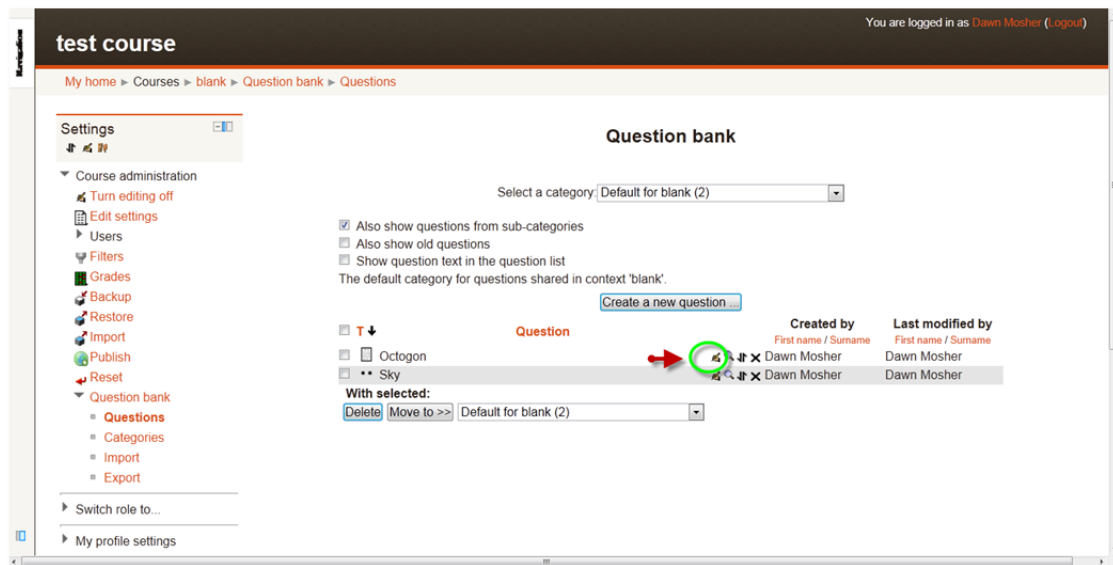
Navigation

test course

You are logged in as Dawn Mosher (Logout)

My home ► Courses ► blank ► Question bank ► Questions

Settings

Course administration
Turn editing off
Edit settings
Users
Filters
Grades
Backup
Restore
Import
Publish
Reset
Question bank
Questions
Categories
Import
Export

Switch role to...

My profile settings

Question bank

Select a category: Default for blank (2)

Also show questions from sub-categories
Also show old questions
Show question text in the question list
The default category for questions shared in context 'blank'.

Create a new question ...

| T | Question | | Created by First name / Surname | Last modified by First name / Surname |
|---|---|---|---|---|
| | Octogon | | Dawn Mosher | Dawn Mosher |
| | Sky | | Dawn Mosher | Dawn Mosher |

With selected:
Delete Move to >> Default for blank (2)